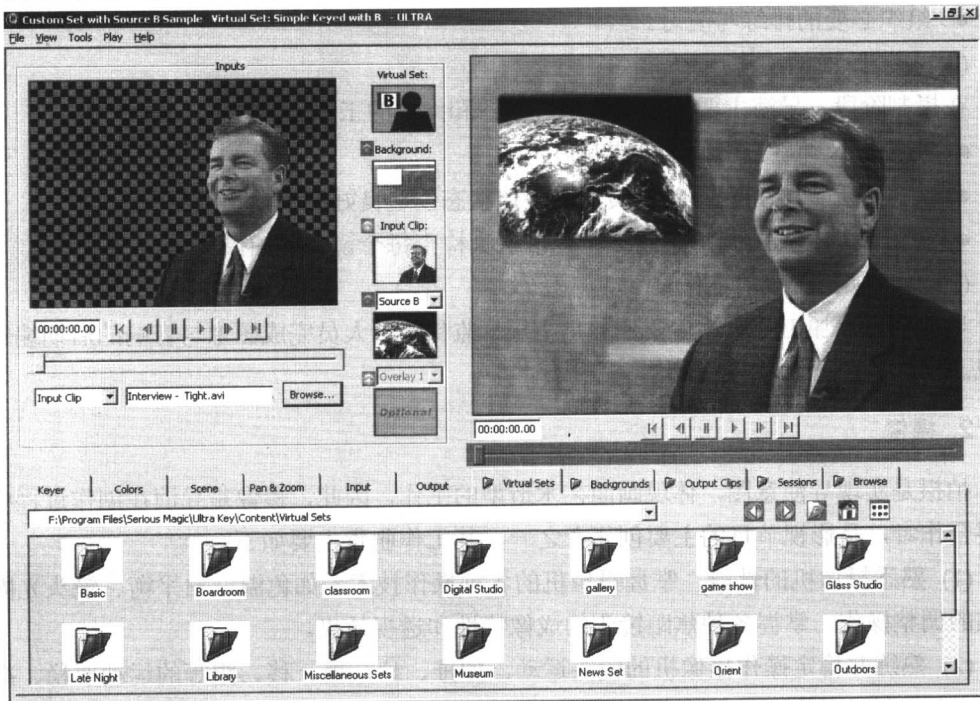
Custom Set with Source B Sample Virtual Set: Simple Keyed with B - ULTRA

File View Tools Play Help

Inputs

Virtual Set:

B

Background:

Input Clip:

Source B

Overlay 1

Optional

00:00:00.00

Input Clip

Interview - Tight.avi

Browse...

00:00:00.00

Keyer | Colors | Scene | Pan & Zoom | Input | Output | Virtual Sets | Backgrounds | Output Clips | Sessions | Browse

F:\Program Files\Serious Magic\Ultra Key\Content\Virtual Sets

Basic
Boardroom
classroom
Digital Studio
gallery
game show
Glass Studio
Late Night
Library
Miscellaneous Sets
Museum
News Set
Orient
Outdoors